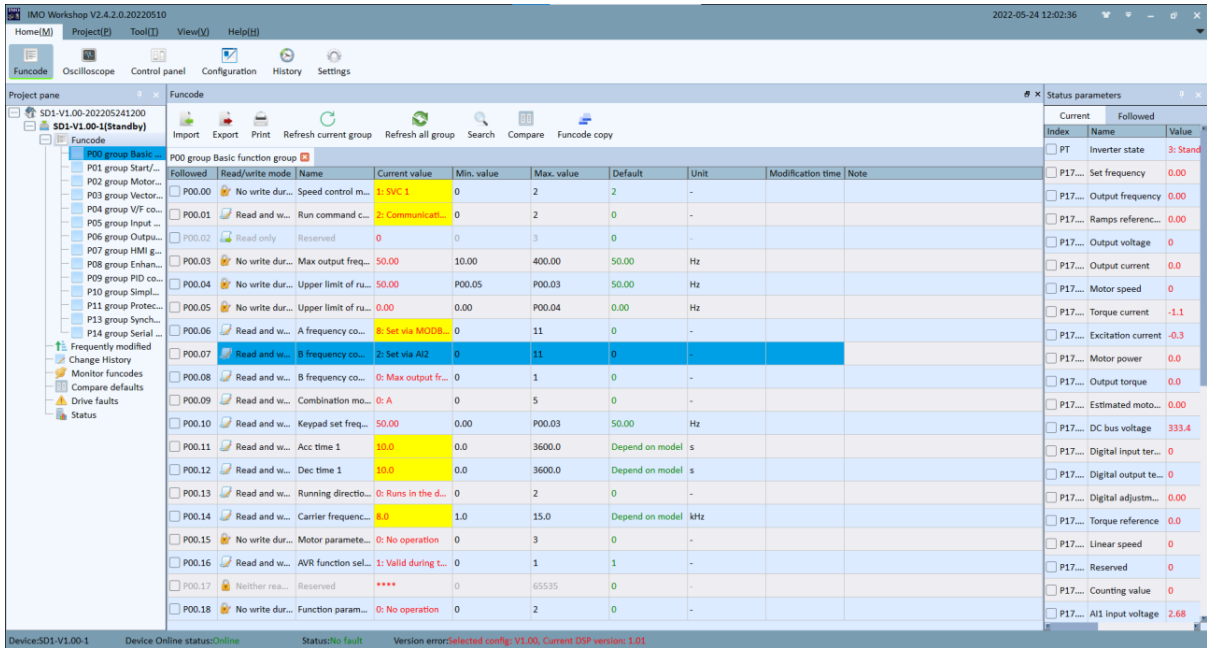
IMO Workshop V2.4.2.0.20220510
2022-05-24 12:02:36

Home(M) Project(P) Tool(T) View(V) Help(H)

Funcode Oscilloscope Control panel Configuration History Settings

Project pane
SD1-V1.00-202205241200
SD1-V1.00-1(Standby)
Funcode
P00 group Basic ...
P01 group Start/...
P02 group Motor...
P03 group Vector...
P04 group V/F co...
P05 group Input ...
P06 group Outpu...
P07 group HMI g...
P08 group Enhan...
P09 group PID co...
P10 group Simpl...
P11 group Protec...
P13 group Synch...
P14 group Serial ...
Frequently modified
Change History
Monitor funcodes
Compare defaults
Drive faults
Status

Funcode
Import Export Print Refresh current group Refresh all group Search Compare Funcode copy

P00 group Basic function group

| Followed | Read/write mode | Name | Current value | Min. value | Max. value | Default | Unit | Modification time | Note |
|---|---|---|---|---|---|---|---|---|---|
| P00.00 | No write dur... | Speed control m... | 1: SVC 1 | 0 | 2 | 2 | - | | |
| P00.01 | Read and w... | Run command c... | 2: Communicati... | 0 | 2 | 0 | - | | |
| P00.02 | Read only | Reserved | 0 | 0 | 3 | 0 | - | | |
| P00.03 | No write dur... | Max output freq... | 50.00 | 10.00 | 400.00 | 50.00 | Hz | | |
| P00.04 | No write dur... | Upper limit of ru... | 50.00 | P00.05 | P00.03 | 50.00 | Hz | | |
| P00.05 | No write dur... | Upper limit of ru... | 0.00 | 0.00 | P00.04 | 0.00 | Hz | | |
| P00.06 | Read and w... | A frequency co... | 8: Set via MODB... | 0 | 11 | 0 | - | | |
| P00.07 | Read and w... | B frequency co... | 2: Set via AI2 | 0 | 11 | 0 | - | | |
| P00.08 | Read and w... | B frequency co... | 0: Max output fr... | 0 | 1 | 0 | - | | |
| P00.09 | Read and w... | Combination mo... | 0: A | 0 | 5 | 0 | - | | |
| P00.10 | Read and w... | Keypad set freq... | 50.00 | 0.00 | P00.03 | 50.00 | Hz | | |
| P00.11 | Read and w... | Acc time 1 | 10.0 | 0.0 | 3600.0 | Depend on model | s | | |
| P00.12 | Read and w... | Dec time 1 | 10.0 | 0.0 | 3600.0 | Depend on model | s | | |
| P00.13 | Read and w... | Running directio... | 0: Runs in the d... | 0 | 2 | 0 | - | | |
| P00.14 | Read and w... | Carrier frequenc... | 8.0 | 1.0 | 15.0 | Depend on model | kHz | | |
| P00.15 | No write dur... | Motor paramete... | 0: No operation | 0 | 3 | 0 | - | | |
| P00.16 | Read and w... | AVR function sel... | 1: Valid during t... | 0 | 1 | 1 | - | | |
| P00.17 | Neither rea... | Reserved | **** | 0 | 65535 | 0 | - | | |
| P00.18 | No write dur... | Function param... | 0: No operation | 0 | 2 | 0 | - | | |

Status parameters
Current Followed

| Index | Name | Value |
|---|---|---|
| PT | Inverter state | 3: Stand |
| P17.... | Set frequency | 0.00 |
| P17.... | Output frequency | 0.00 |
| P17.... | Ramps referenc... | 0.00 |
| P17.... | Output voltage | 0 |
| P17.... | Output current | 0.0 |
| P17.... | Motor speed | 0 |
| P17.... | Torque current | -1.1 |
| P17.... | Excitation current | -0.3 |
| P17.... | Motor power | 0.0 |
| P17.... | Output torque | 0.0 |
| P17.... | Estimated moto... | 0.00 |
| P17.... | DC bus voltage | 333.4 |
| P17.... | Digital input ter... | 0 |
| P17.... | Digital output te... | 0 |
| P17.... | Digital adjustm... | 0.00 |
| P17.... | Torque reference | 0.0 |
| P17.... | Linear speed | 0 |
| P17.... | Reserved | 0 |
| P17.... | Counting value | 0 |
| P17.... | AI1 input voltage | 2.68 |

Device:SD1-V1.00-1 Device Online status:Online Status:No fault Version error:Selected config: V1.00, Current DSP version: 1.01